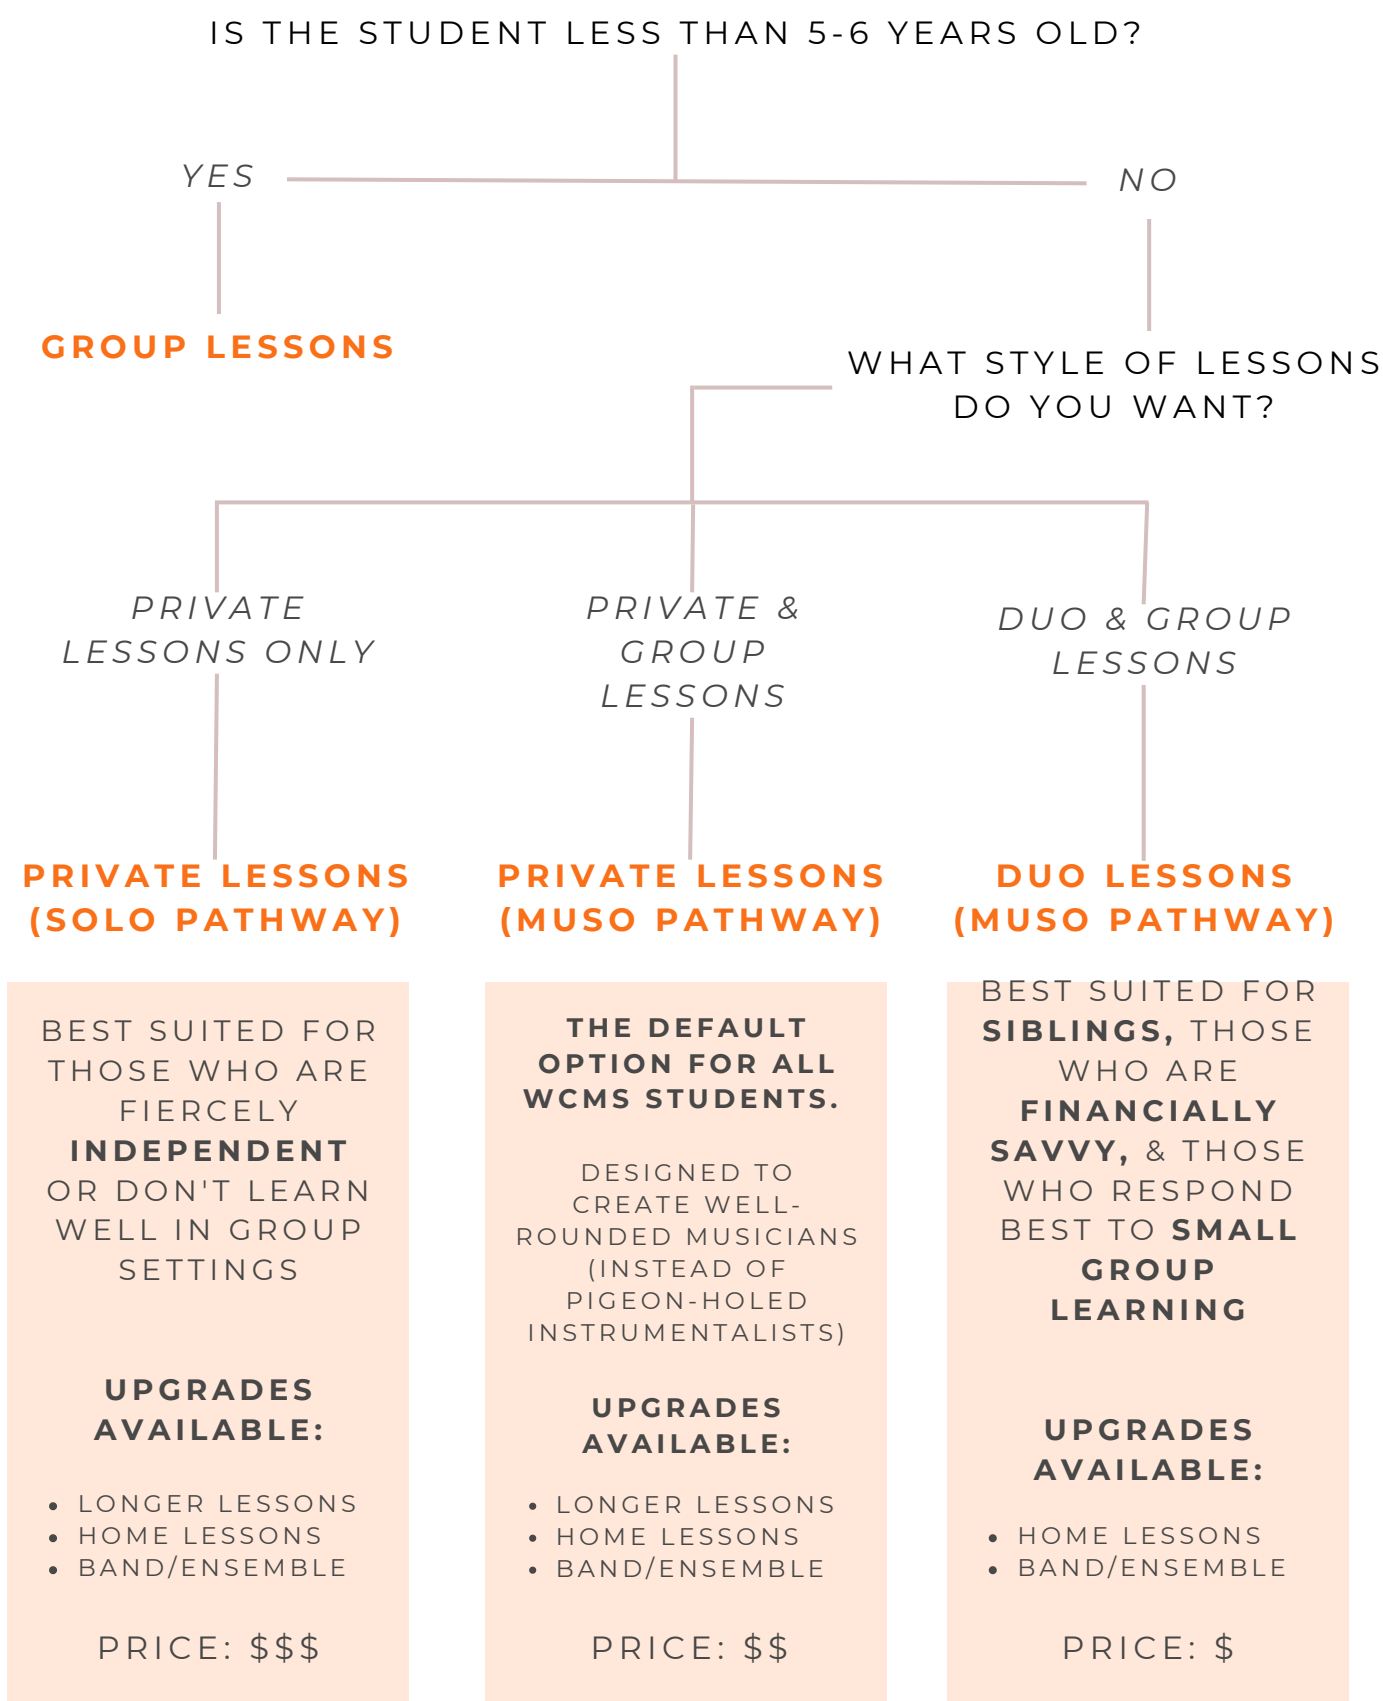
IS THE STUDENT LESS THAN 5-6 YEARS OLD?

YES

NO

GROUP LESSONS

WHAT STYLE OF LESSONS DO YOU WANT?

PRIVATE LESSONS ONLY

PRIVATE & GROUP LESSONS

DUO & GROUP LESSONS

PRIVATE LESSONS (SOLO PATHWAY)

PRIVATE LESSONS (MUSO PATHWAY)

DUO LESSONS (MUSO PATHWAY)

BEST SUITED FOR THOSE WHO ARE FIERCELY INDEPENDENT OR DON'T LEARN WELL IN GROUP SETTINGS

UPGRADES AVAILABLE:

- LONGER LESSONS
- HOME LESSONS
- BAND/ENSEMBLE

PRICE: $$$

THE DEFAULT OPTION FOR ALL WCMS STUDENTS.

DESIGNED TO CREATE WELL-ROUNDED MUSICIANS (INSTEAD OF PIGEON-HOLED INSTRUMENTALISTS)

UPGRADES AVAILABLE:

- LONGER LESSONS
- HOME LESSONS
- BAND/ENSEMBLE

PRICE: $$

BEST SUITED FOR SIBLINGS, THOSE WHO ARE FINANCIALLY SAVVY, & THOSE WHO RESPOND BEST TO SMALL GROUP LEARNING

UPGRADES AVAILABLE:

- HOME LESSONS
- BAND/ENSEMBLE

PRICE: $